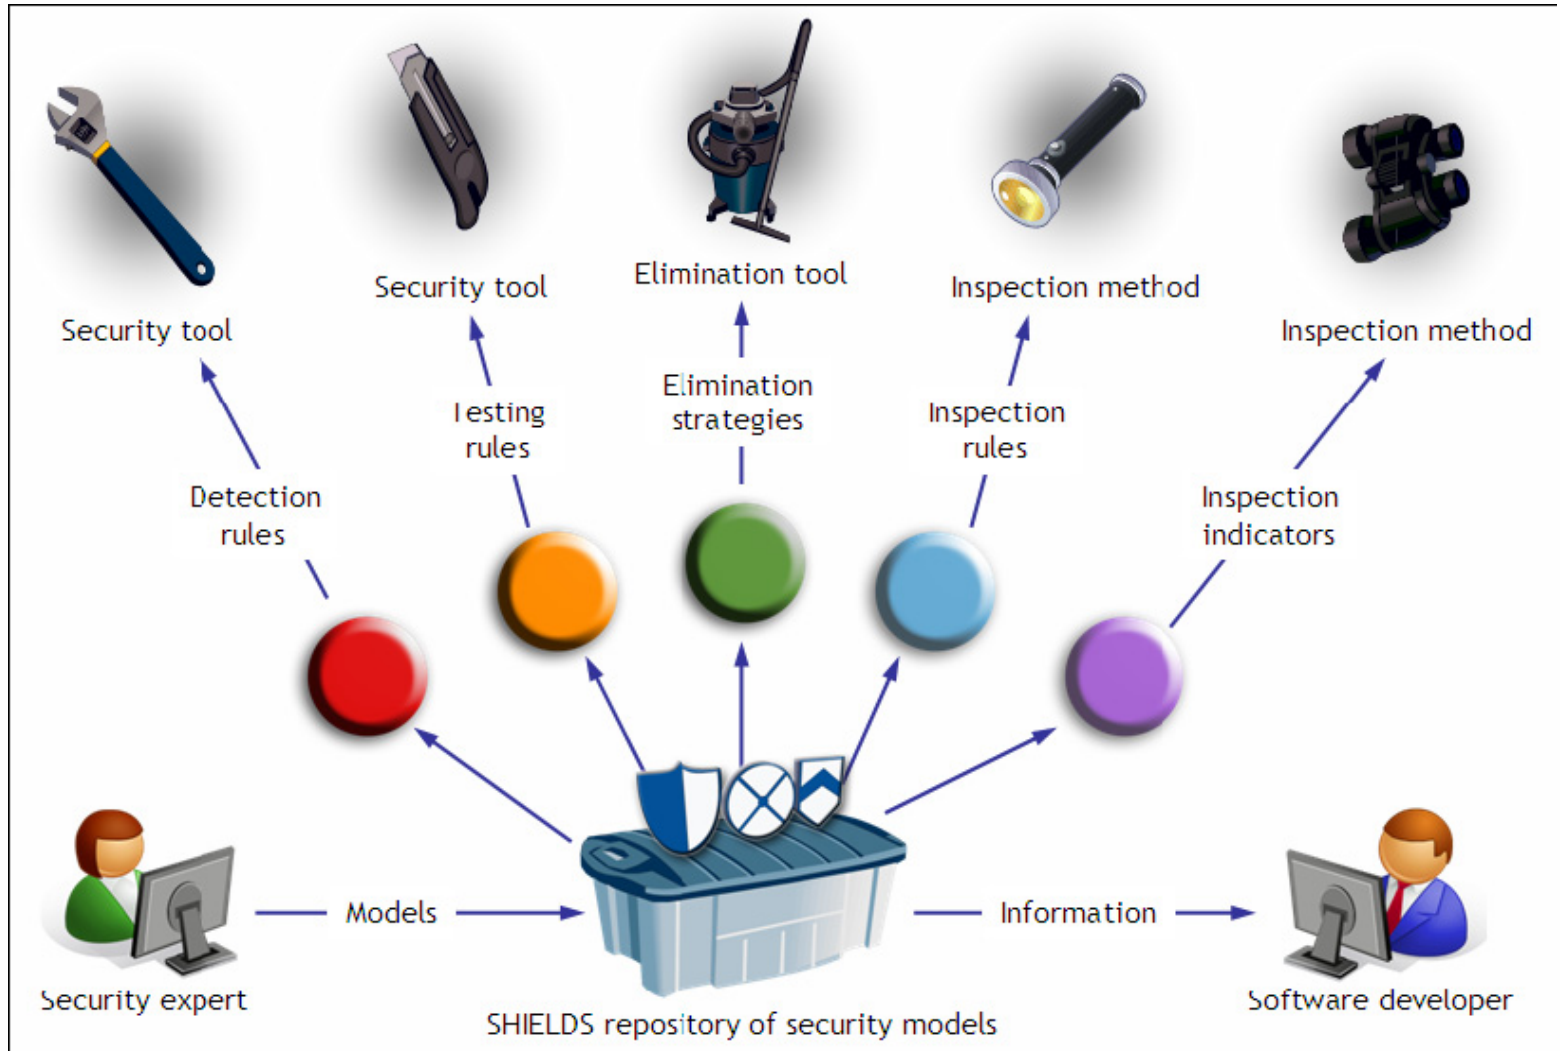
Security tool

Security tool

Elimination tool

Inspection method

Inspection method

Detection rules

Testing rules

Elimination strategies

Inspection rules

Inspection indicators

Models

Information

Security expert

SHIELDS repository of security models

Software developer